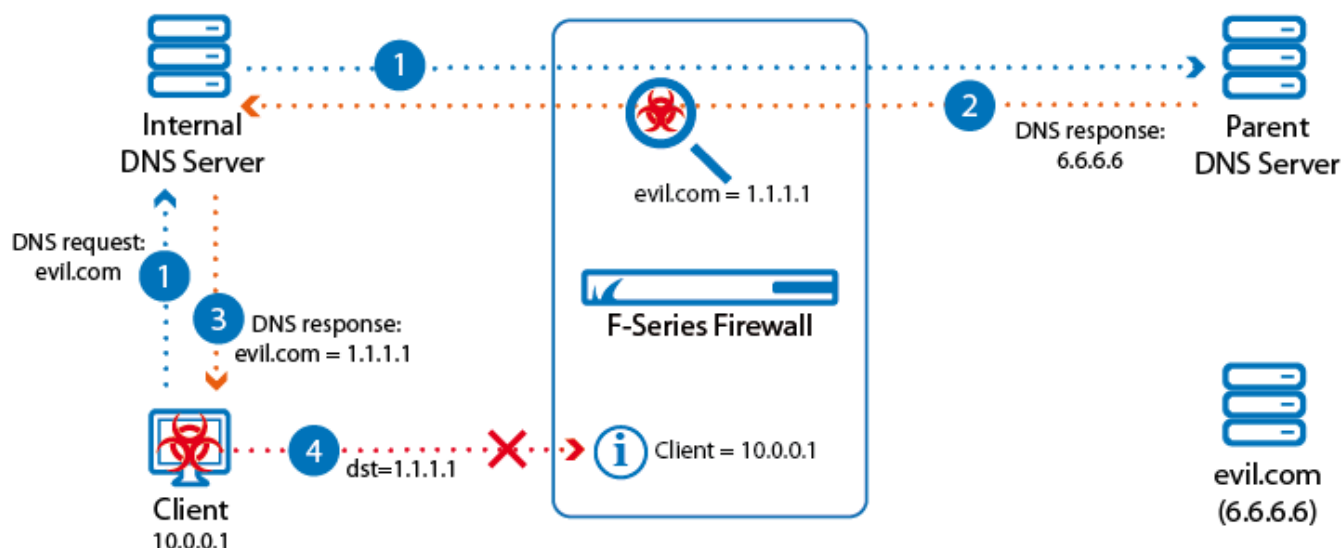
1

Internal DNS Server

2

DNS response: 6.6.6.6

Parent DNS Server

evil.com = 1.1.1.1

DNS request: evil.com

1

3

DNS response: evil.com = 1.1.1.1

F-Series Firewall

4

dst=1.1.1.1

Client = 10.0.0.1

Client
10.0.0.1

evil.com
(6.6.6.6)